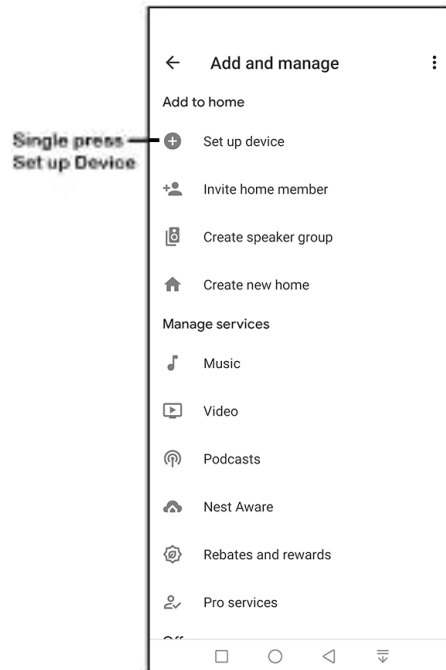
Single press
Set up Device

Add and manage

Add to home

Set up device

Invite home member

Create speaker group

Create new home

Manage services

Music

Video

Podcasts

Nest Aware

Rebates and rewards

Pro services

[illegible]